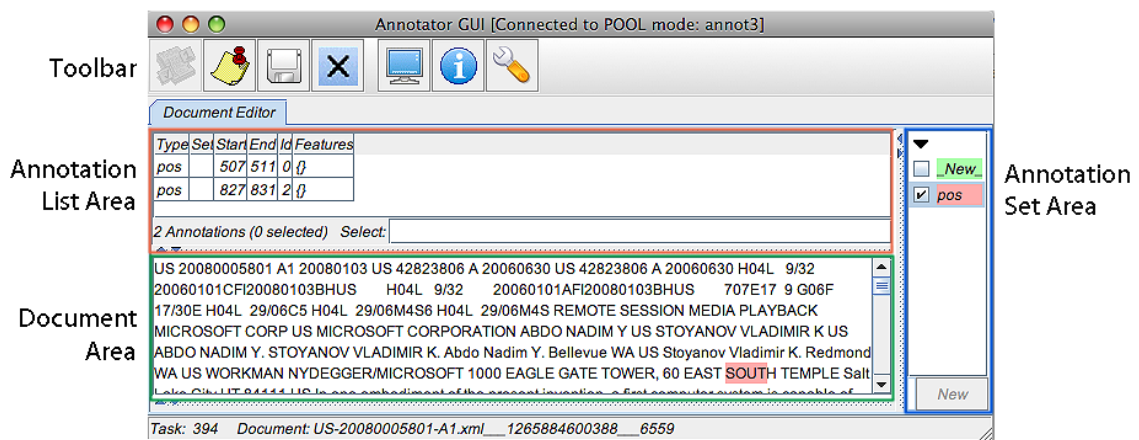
Annotator GUI [Connected to POOL mode: annot3]

Toolbar

Document Editor

Annotation List Area

| Type | Set | Start | End | Id | Features |
|---|---|---|---|---|---|
| pos | | 507 | 511 | 0 | {} |
| pos | | 827 | 831 | 2 | {} |

2 Annotations (0 selected) Select:

Document Area

US 20080005801 A1 20080103 US 42823806 A 20060630 US 42823806 A 20060630 H04L 9/32 20060101CFI20080103BHUS H04L 9/32 20060101AFI20080103BHUS 707E17 9 G06F 17/30E H04L 29/06C5 H04L 29/06M4S6 H04L 29/06M4S REMOTE SESSION MEDIA PLAYBACK MICROSOFT CORP US MICROSOFT CORPORATION ABDO NADIM Y US STOYANOV VLADIMIR K US ABDO NADIM Y. STOYANOV VLADIMIR K. Abdo Nadim Y. Bellevue WA US Stoyanov Vladimir K. Redmond WA US WORKMAN NYDEGGER/MICROSOFT 1000 EAGLE GATE TOWER, 60 EAST SOUTH TEMPLE Salt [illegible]

Annotation Set Area

_New_
pos

New

Task: 394 Document: US-20080005801-A1.xml___1265884600388___6559